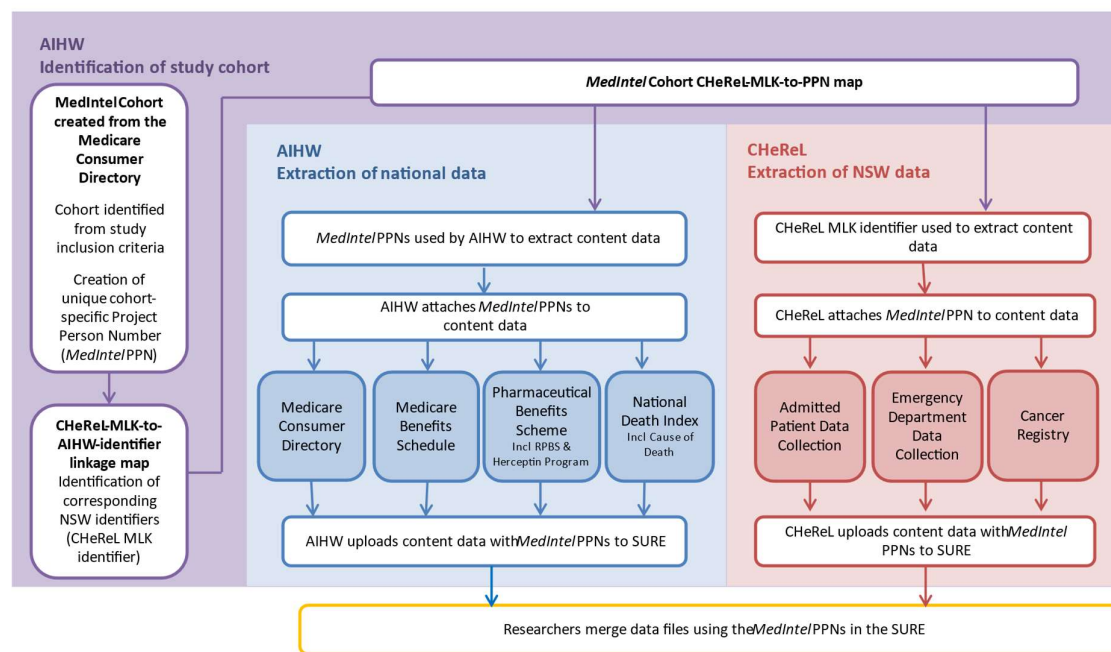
AIHW
Identification of study cohort

*MedIntel* Cohort CHeReL-MLK-to-PPN map

MedIntel Cohort created from the Medicare Consumer Directory

Cohort identified from study inclusion criteria

Creation of unique cohort-specific Project Person Number (*MedIntel* PPN)

CHeReL-MLK-to-AIHW-identifier linkage map

Identification of corresponding NSW identifiers (CHeReL MLK identifier)

AIHW
Extraction of national data

*MedIntel* PPNs used by AIHW to extract content data

AIHW attaches *MedIntel* PPNs to content data

Medicare Consumer Directory

Medicare Benefits Schedule

Pharmaceutical Benefits Scheme
Incl RPBS & Herceptin Program

National Death Index
Incl Cause of Death

AIHW uploads content data with *MedIntel* PPNs to SURE

CHeReL
Extraction of NSW data

CHeReL MLK identifier used to extract content data

CHeReL attaches *MedIntel* PPN to content data

Admitted Patient Data Collection

Emergency Department Data Collection

Cancer Registry

CHeReL uploads content data with *MedIntel* PPNs to SURE

Researchers merge data files using the *MedIntel* PPNs in the SURE